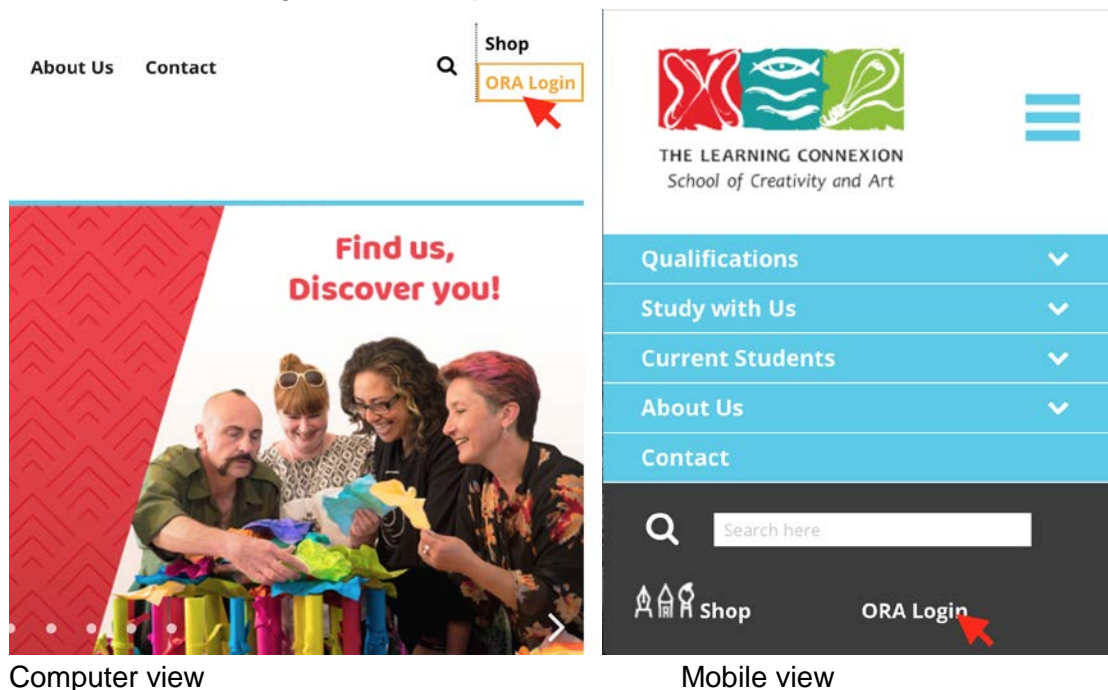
About Us Contact

Shop

ORA Login

Find us, Discover you!

Computer view

THE LEARNING CONNEXION
School of Creativity and Art

Qualifications

Study with Us

Current Students

About Us

Contact

Search here

Shop

ORA Login

Mobile view